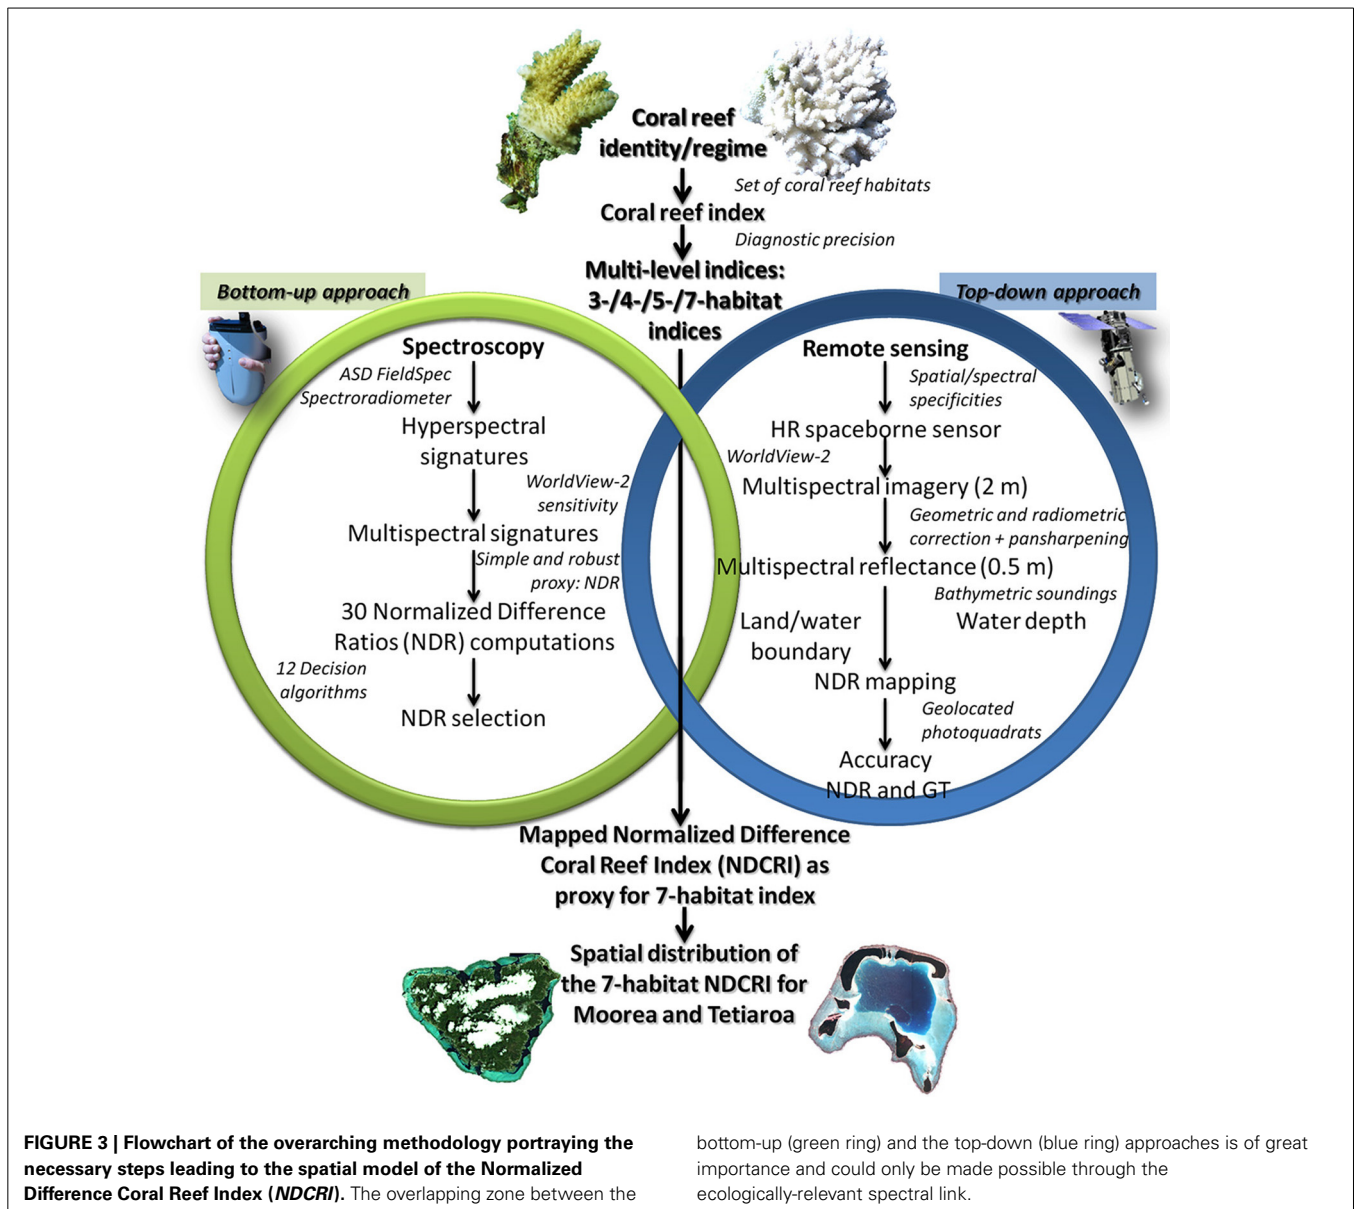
Coral reef identity/regime

Set of coral reef habitats

Coral reef index

Diagnostic precision

Multi-level indices: 3-/4-/5-/7-habitat indices

Bottom-up approach

Top-down approach

Spectroscopy

ASD FieldSpec Spectroradiometer

Hyperspectral signatures

WorldView-2 sensitivity

Multispectral signatures

Simple and robust proxy: NDR

30 Normalized Difference Ratios (NDR) computations

12 Decision algorithms

NDR selection

Remote sensing

Spatial/spectral specificities

HR spaceborne sensor

WorldView-2

Multispectral imagery (2 m)

Geometric and radiometric correction + pansharpening

Multispectral reflectance (0.5 m)

Bathymetric soundings

Land/water boundary

Water depth

NDR mapping

Geolocated photoquadrats

Accuracy NDR and GT

Mapped Normalized Difference Coral Reef Index (NDCRI) as proxy for 7-habitat index

Spatial distribution of the 7-habitat NDCRI for Moorea and Tetiaroa

**FIGURE 3 | Flowchart of the overarching methodology portraying the necessary steps leading to the spatial model of the Normalized Difference Coral Reef Index (*NDCRI*).** The overlapping zone between the bottom-up (green ring) and the top-down (blue ring) approaches is of great importance and could only be made possible through the ecologically-relevant spectral link.